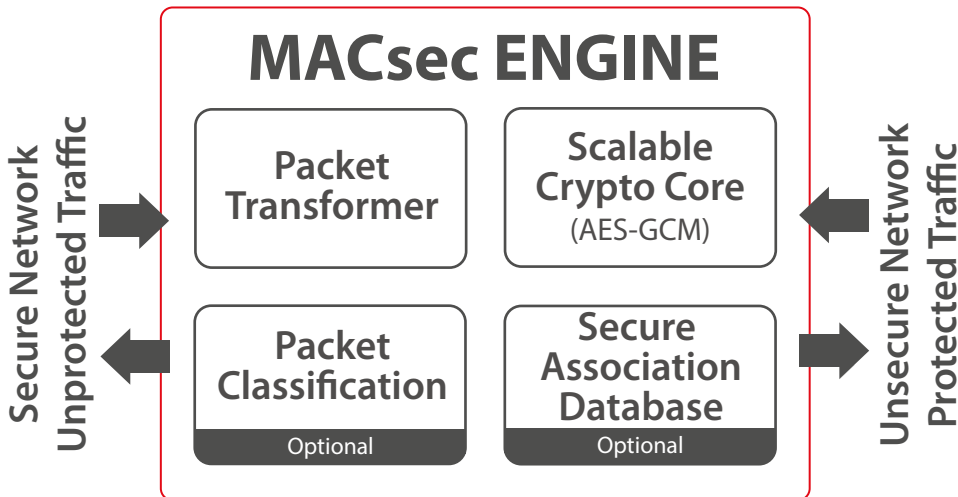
Secure Network
Unprotected Traffic

MACsec ENGINE

Packet Transformer

Scalable Crypto Core
(AES-GCM)

Packet Classification
Optional

Secure Association Database
Optional

Unsecure Network
Protected Traffic